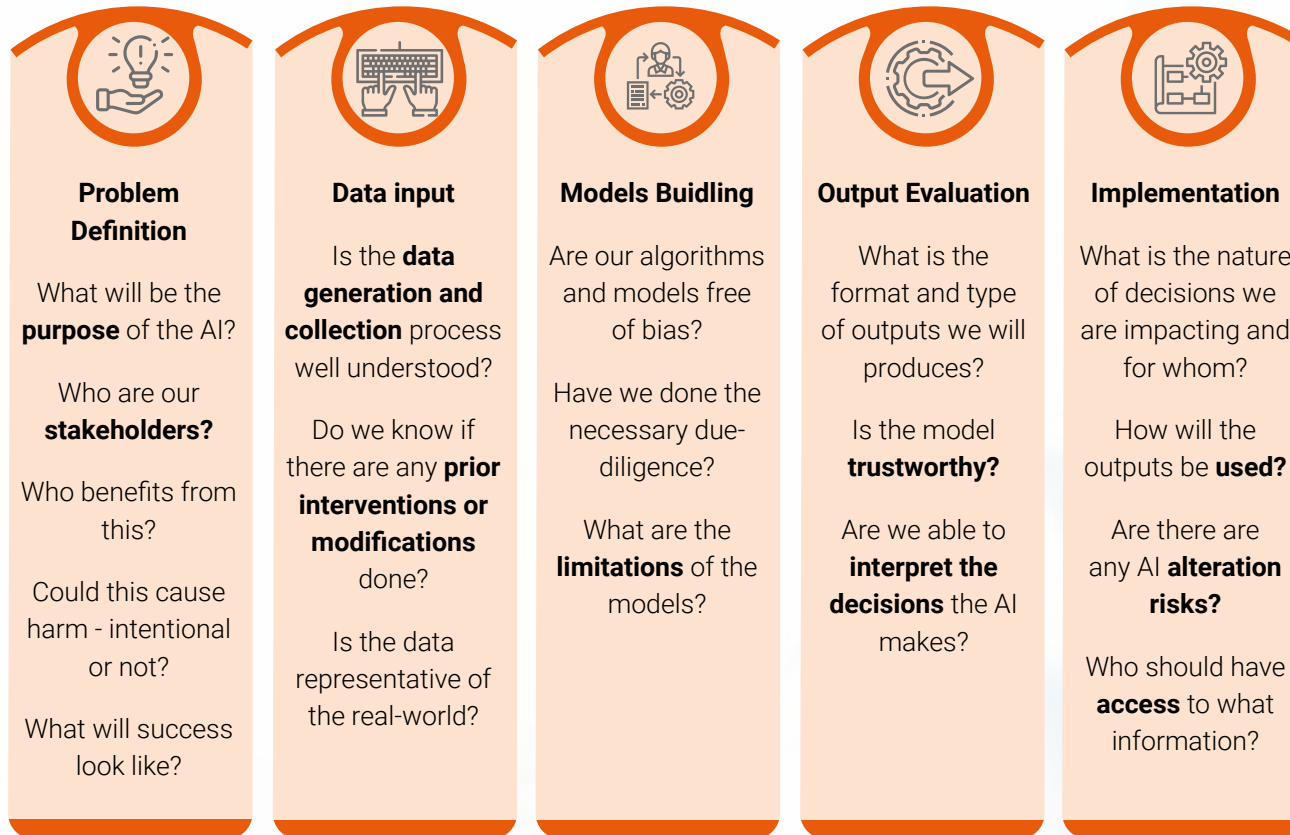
Problem Definition

What will be the purpose of the AI?

Who are our stakeholders?

Who benefits from this?

Could this cause harm - intentional or not?

What will success look like?

Data input

Is the data generation and collection process well understood?

Do we know if there are any prior interventions or modifications done?

Is the data representative of the real-world?

Models Buidling

Are our algorithms and models free of bias?

Have we done the necessary due-diligence?

What are the limitations of the models?

Output Evaluation

What is the format and type of outputs we will produces?

Is the model trustworthy?

Are we able to interpret the decisions the AI makes?

Implementation

What is the nature of decisions we are impacting and for whom?

How will the outputs be used?

Are there are any AI alteration risks?

Who should have access to what information?